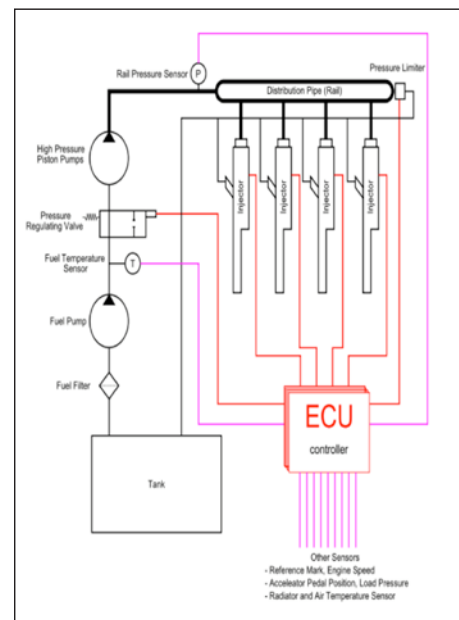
Rail Pressure Sensor
P
Pressure Limiter
Distribution Pipe (Rail)
High Pressure Piston Pumps
Injector
Injector
Injector
Injector
Pressure Regulating Valve
Fuel Temperature Sensor
T
Fuel Pump
Fuel Filter
ECU
controller
Tank
Other Sensors
- Reference Mark, Engine Speed
- Accelerator Pedal Position, Load Pressure
- Radiator and Air Temperature Sensor